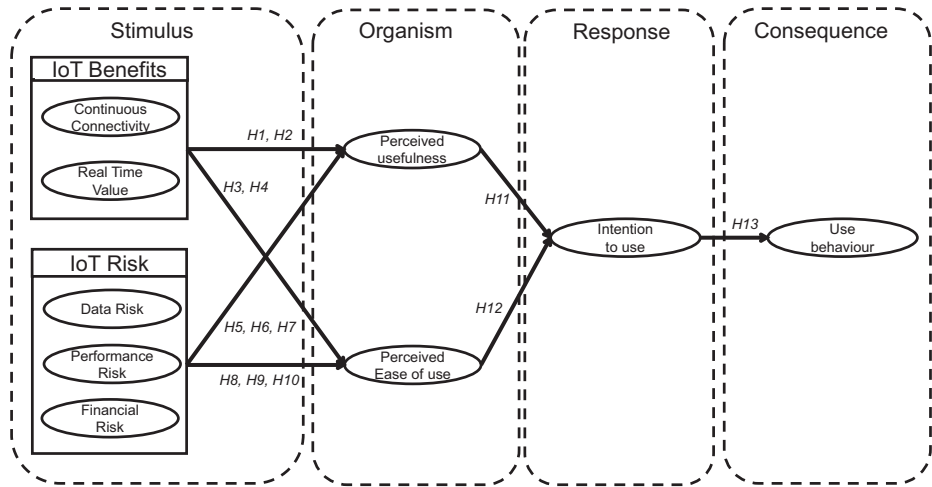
Stimulus

IoT Benefits

Continuous Connectivity

Real Time Value

IoT Risk

Data Risk

Performance Risk

Financial Risk

Organism

H1, H2

H3, H4

H5, H6, H7

H8, H9, H10

Perceived usefulness

Perceived Ease of use

Response

H11

H12

Intention to use

Consequence

H13

Use behaviour